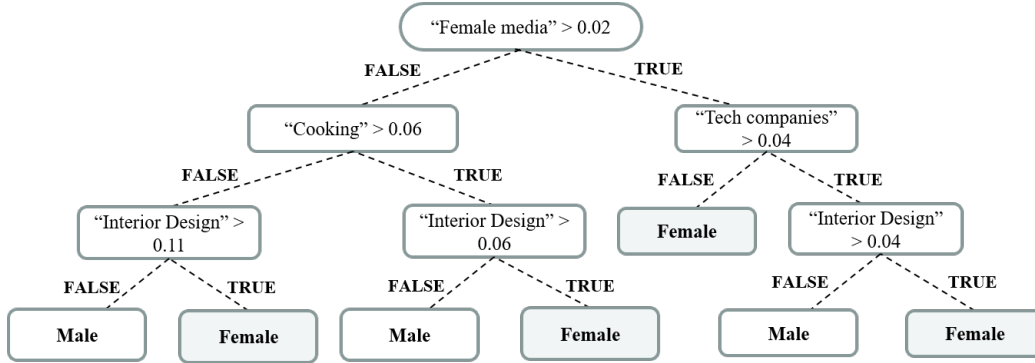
"Female media" > 0.02

FALSE

TRUE

"Cooking" > 0.06

"Tech companies" > 0.04

FALSE

TRUE

FALSE

TRUE

"Interior Design" > 0.11

"Interior Design" > 0.06

Female

"Interior Design" > 0.04

FALSE

TRUE

FALSE

TRUE

FALSE

TRUE

Male

Female

Male

Female

Male

Female